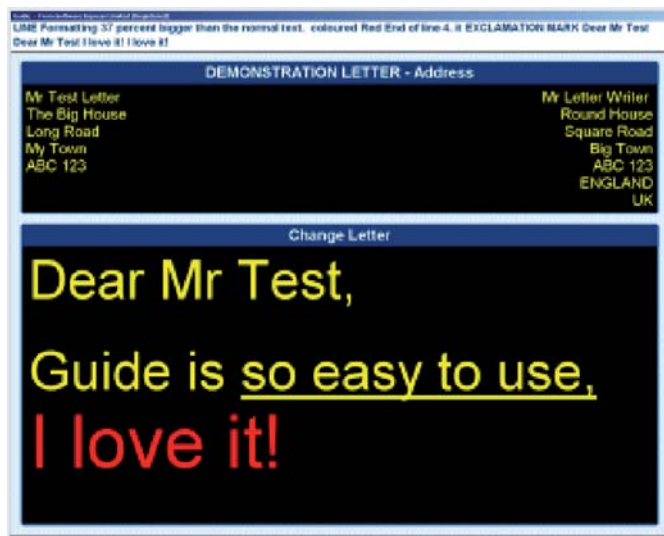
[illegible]
LINE Formatting 37 percent bigger than the normal text. coloured Red End of line 4. it EXCLAMATION MARK Dear Mr Test Dear Mr Test I love it! I love it!

DEMONSTRATION LETTER - Address

Mr Test Letter
The Big House
Long Road
My Town
ABC 123

Mr Letter Writer
Round House
Square Road
Big Town
ABC 123
ENGLAND
UK

Change Letter

Dear Mr Test,

Guide is so easy to use,

I love it!